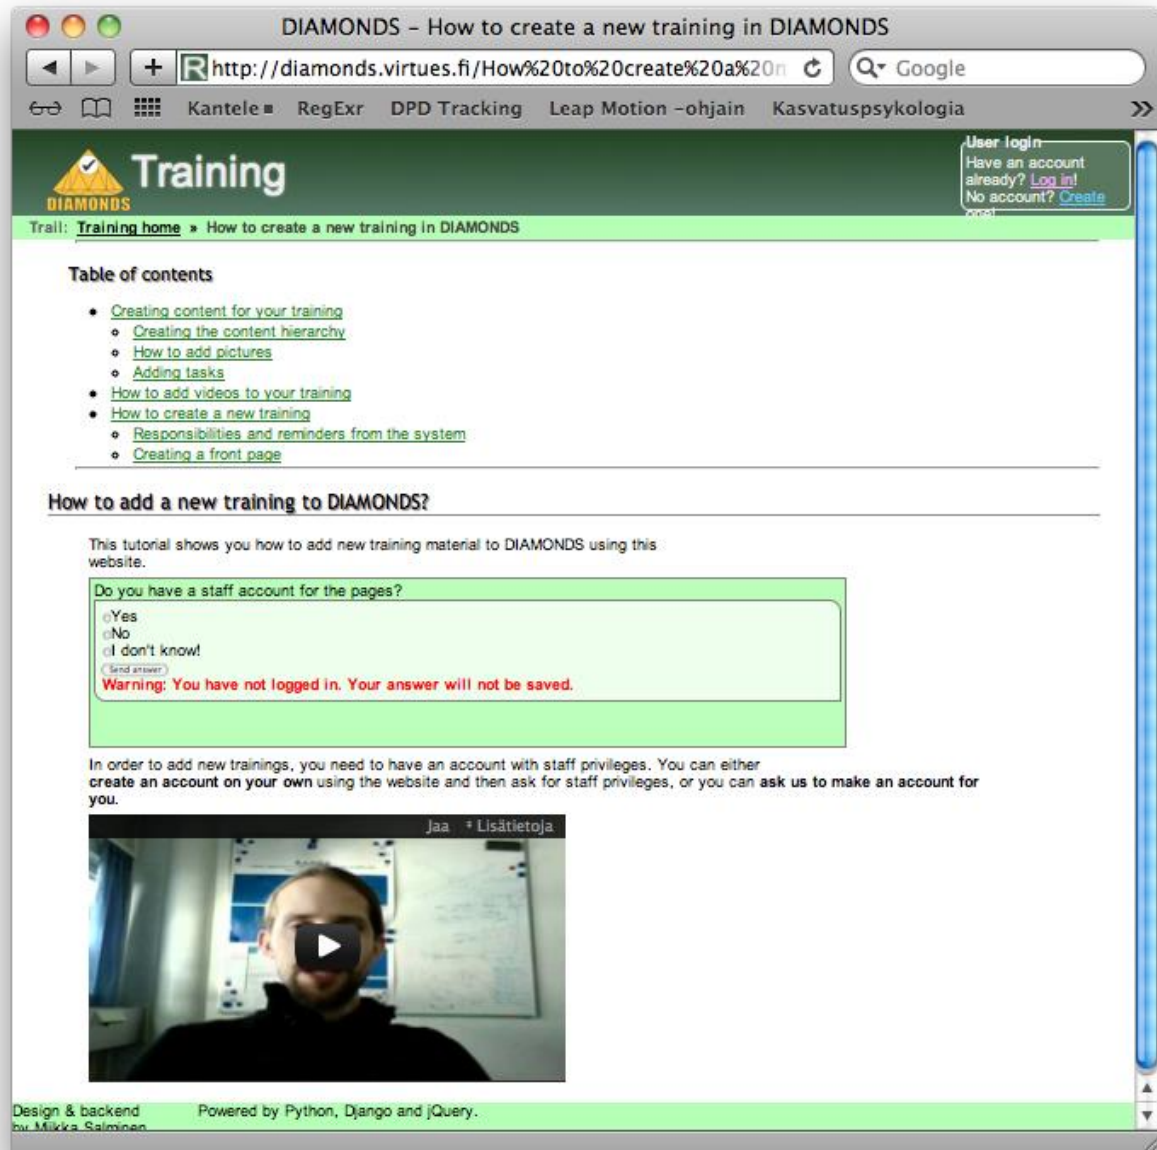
DIAMONDS – How to create a new training in DIAMONDS

http://diamonds.virtues.fi/How%20to%20create%20a%20n

Google

Kantele RegExr DPD Tracking Leap Motion -ohjain Kasvatuspsykologia

DIAMONDS

Training

User login
Have an account already? Log in!
No account? Create one!

Trail: Training home » How to create a new training in DIAMONDS

Table of contents

- Creating content for your training
  - Creating the content hierarchy
  - How to add pictures
  - Adding tasks
- How to add videos to your training
- How to create a new training
  - Responsibilities and reminders from the system
  - Creating a front page

How to add a new training to DIAMONDS?

This tutorial shows you how to add new training material to DIAMONDS using this website.

Do you have a staff account for the pages?

Yes
No
I don't know!
Send answer
Warning: You have not logged in. Your answer will not be saved.

In order to add new trainings, you need to have an account with staff privileges. You can either **create an account on your own** using the website and then ask for staff privileges, or you can **ask us to make an account for you.**

Jaa Lisätietoja

Design & backend by Mikka Salminen

Powered by Python, Django and jQuery.